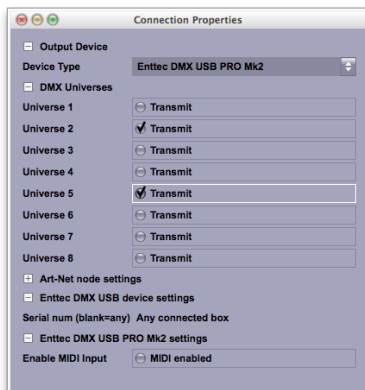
Connection Properties

Output Device
Device Type Enttec DMX USB PRO Mk2
DMX Universes
Universe 1 Transmit
Universe 2 Transmit
Universe 3 Transmit
Universe 4 Transmit
Universe 5 Transmit
Universe 6 Transmit
Universe 7 Transmit
Universe 8 Transmit
Art-Net node settings
Enttec DMX USB device settings
Serial num (blank=any) Any connected box
Enttec DMX USB PRO Mk2 settings
Enable MIDI Input MIDI enabled